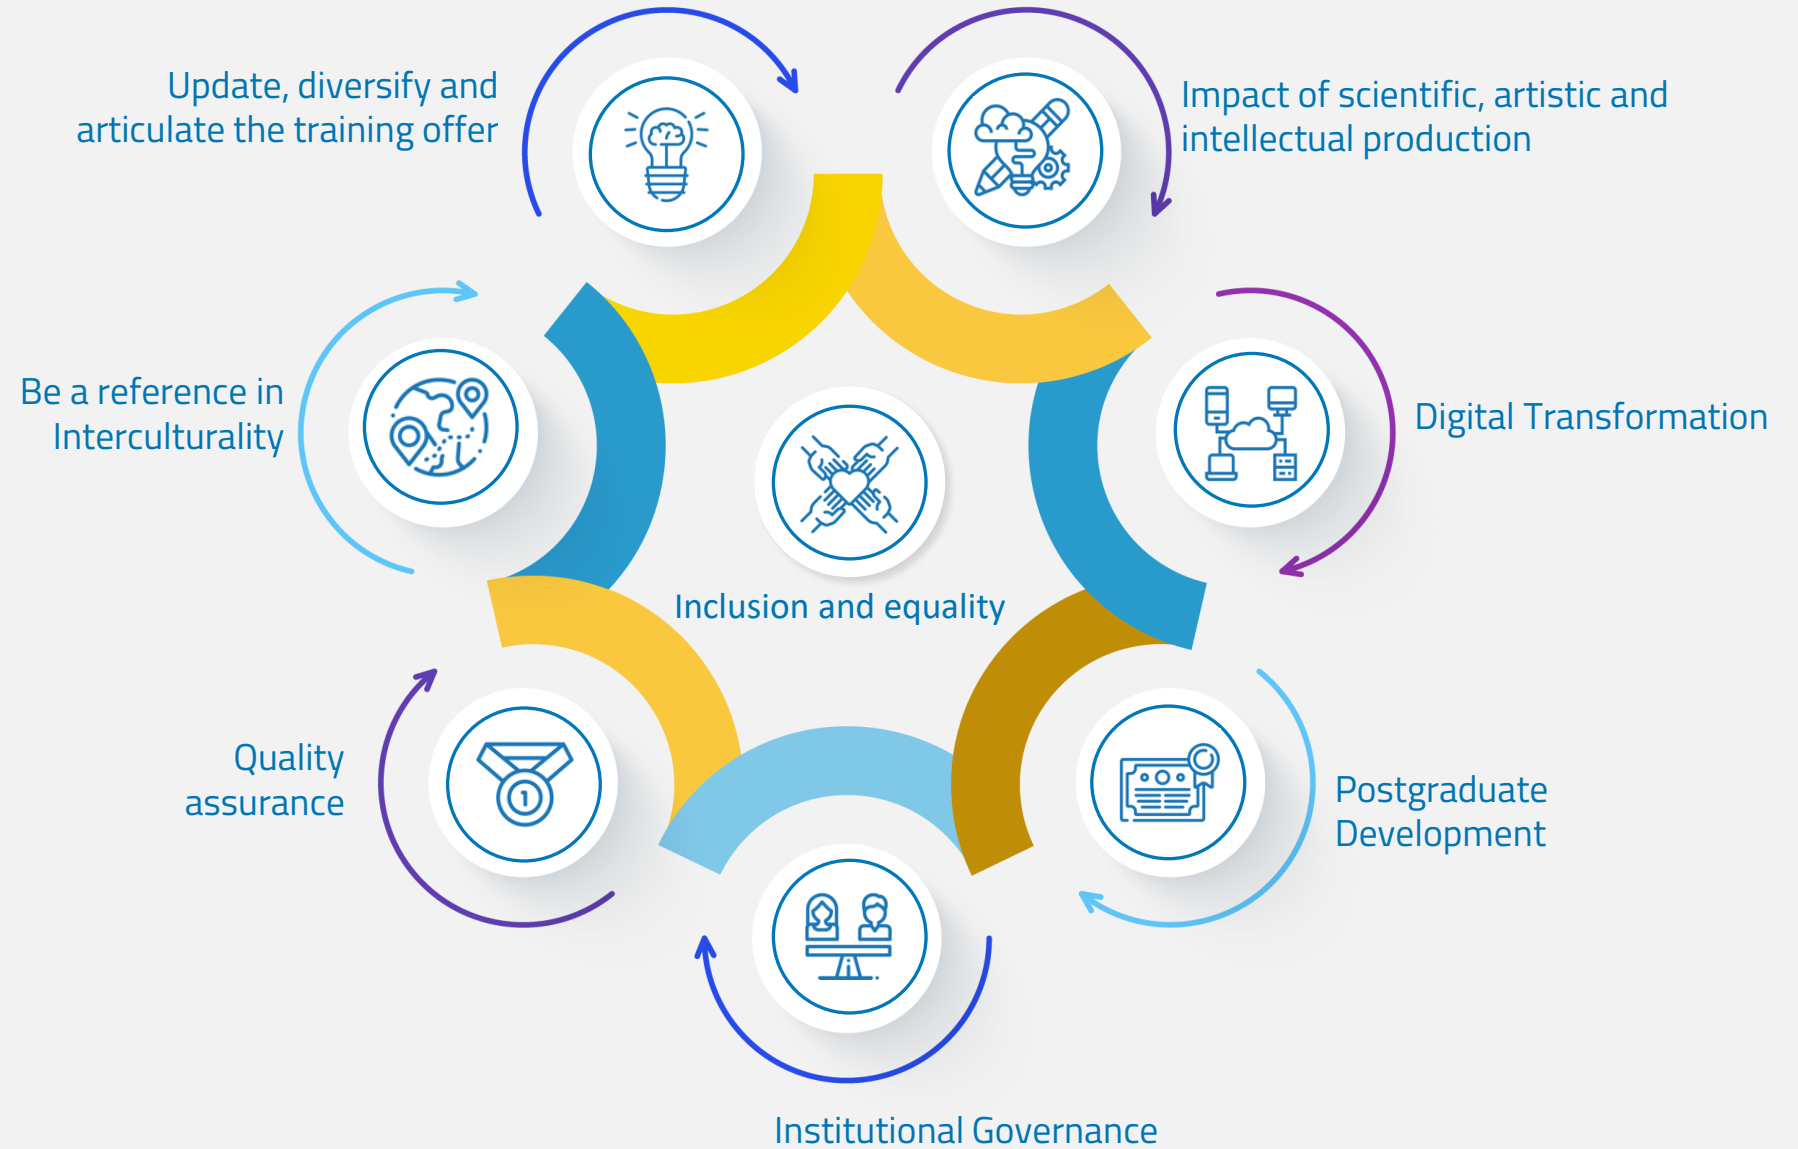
Update, diversify and articulate the training offer

Impact of scientific, artistic and intellectual production

Be a reference in Interculturality

Digital Transformation

Inclusion and equality

Quality assurance

Postgraduate Development

1

Institutional Governance